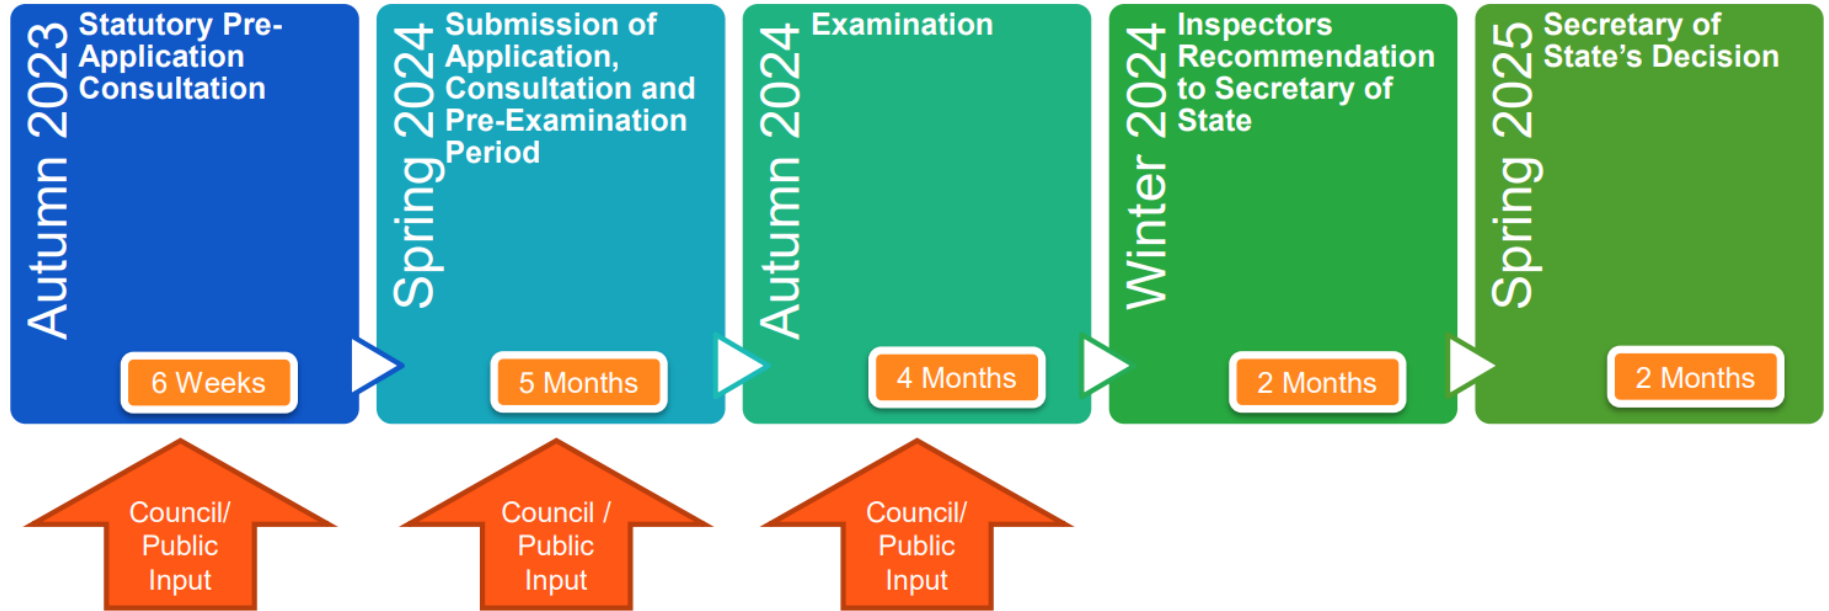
Autumn 2023
Statutory Pre-Application Consultation
6 Weeks

Spring 2024
Submission of Application, Consultation and Pre-Examination Period
5 Months

Autumn 2024
Examination
4 Months

Winter 2024
Inspectors Recommendation to Secretary of State
2 Months

Spring 2025
Secretary of State's Decision
2 Months

Council/ Public Input

Council / Public Input

Council/ Public Input